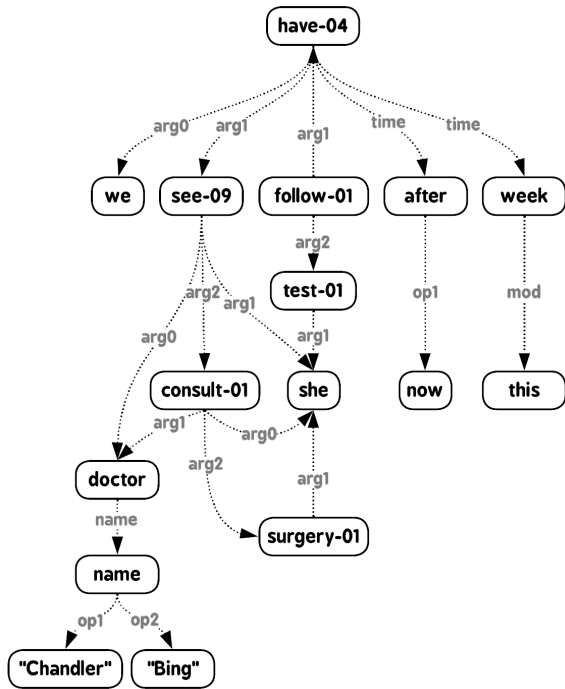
have-04

arg0
arg1
arg1
time
time

we
see-09
follow-01
after
week

arg2
op1
mod

test-01

arg2
arg1
arg1
arg0

consult-01
she
now
this

arg1
arg0
arg2

doctor

arg1

name

surgery-01

name

op1
op2

"Chandler"
"Bing"